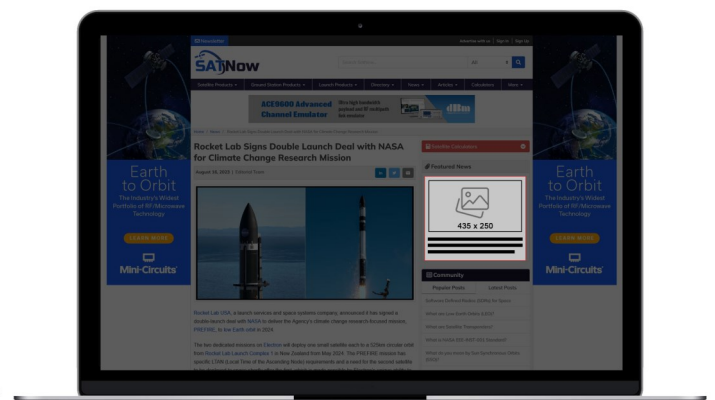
Newsletter
Advertise with us | Sign In | Sign Up

SATNow

Satellite Products | Ground Station Products | Launch Products | Directory | News | Articles | Calculators | More

ACE9600 Advanced Channel Emulator

Rocket Lab Signs Double Launch Deal with NASA for Climate Change Research Mission

August 26, 2022 | Editorial Team

Rocket Lab USA, a launch services and space systems company, announced it has signed a double launch deal with NASA to deliver the Agency's climate change research-focused mission, PREFIRE, to Low Earth orbit in 2024.

Earth to Orbit
The Industry's Widest Portfolio of RF/Microwave Technology
LEARN MORE
Mini-Circuits

Earth to Orbit
The Industry's Widest Portfolio of RF/Microwave Technology
LEARN MORE
Mini-Circuits

Featured News

435 x 250

Community
Popular Posts | Latest Posts